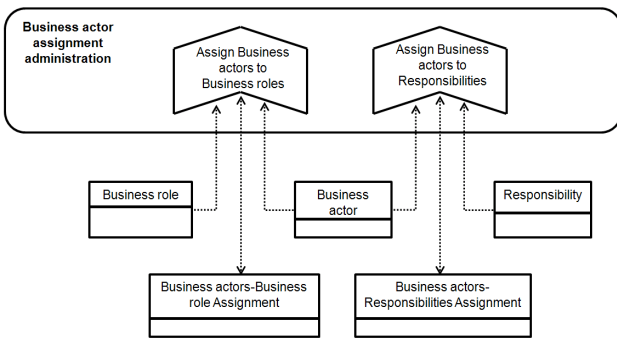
Business actor assignment administration

Assign Business actors to Business roles

Assign Business actors to Responsibilities

Business role

Business actor

Responsibility

Business actors-Business role Assignment

Business actors-Responsibilities Assignment